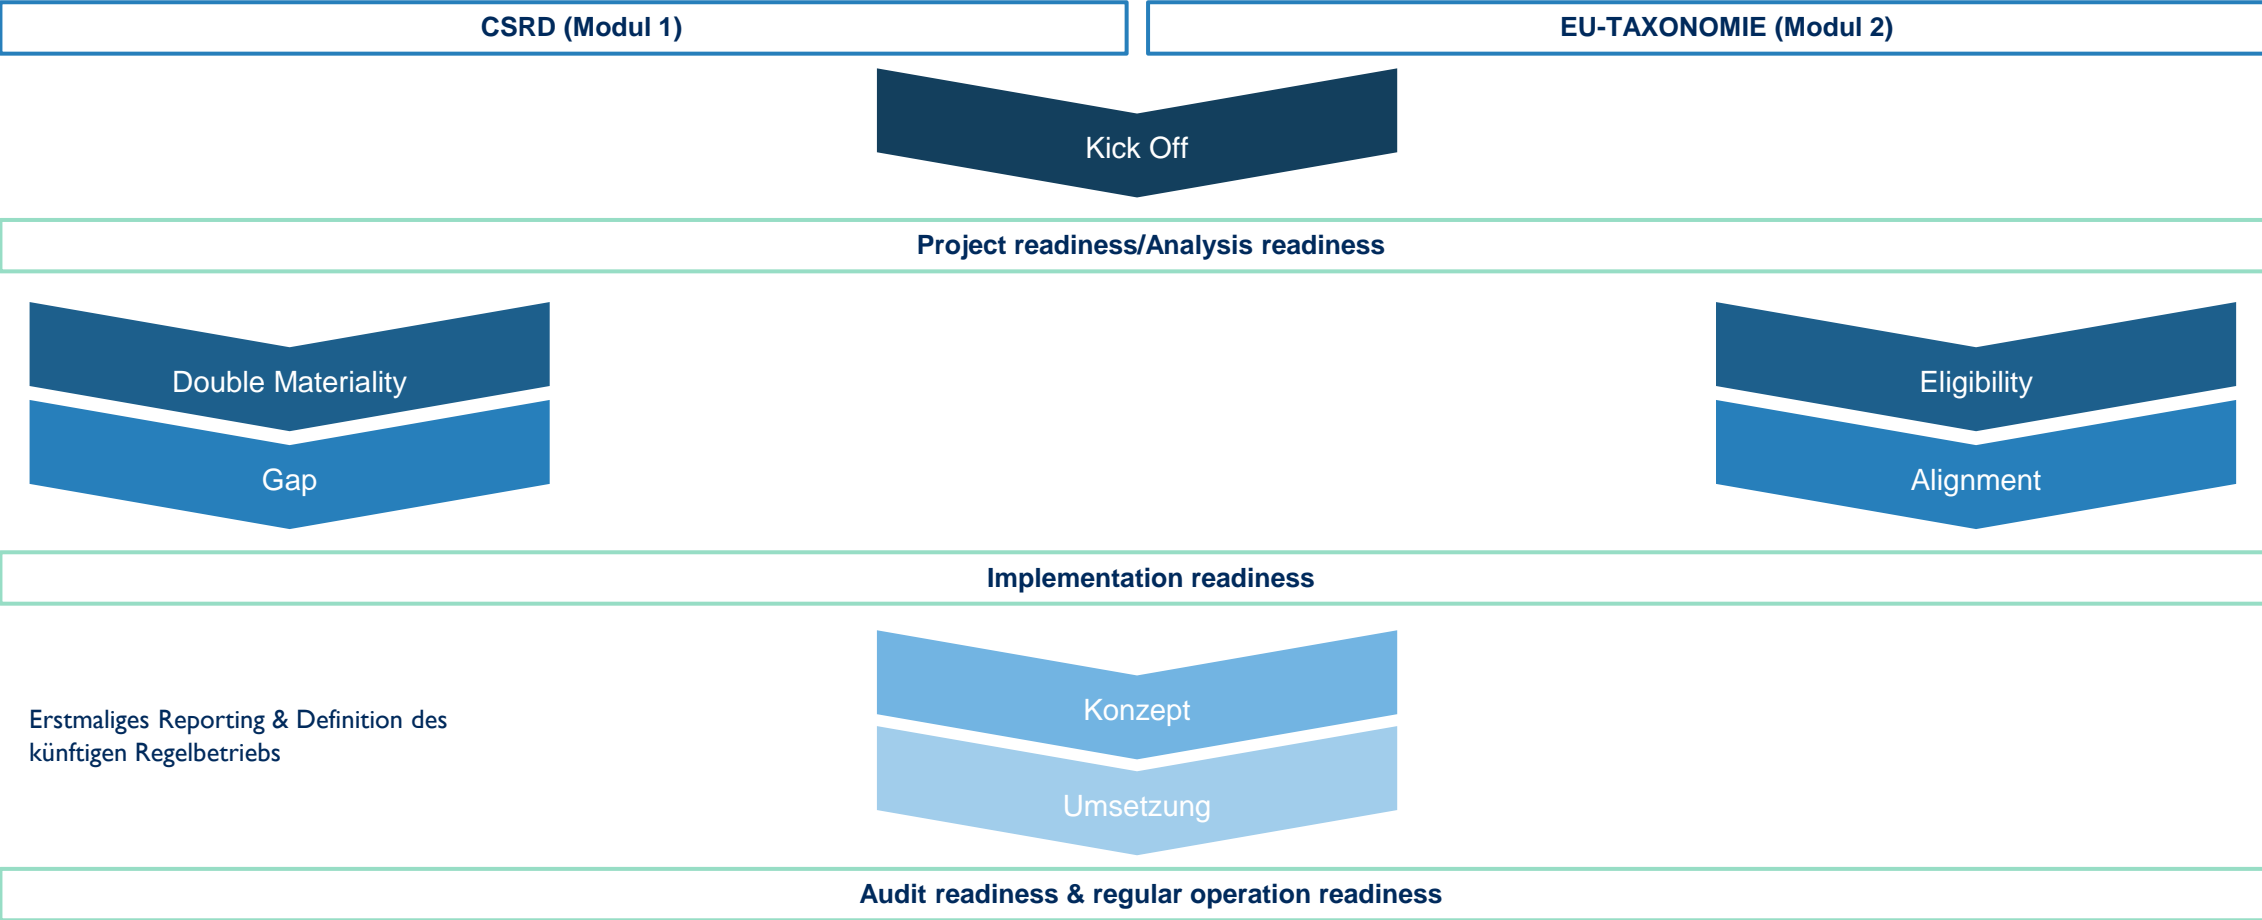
CSRD (Modul 1)

EU-TAXONOMIE (Modul 2)

Kick Off

Project readiness/Analysis readiness

Double Materiality

Gap

Eligibility

Alignment

Implementation readiness

Erstmaliges Reporting & Definition des künftigen Regelbetriebs

Konzept

Umsetzung

Audit readiness & regular operation readiness